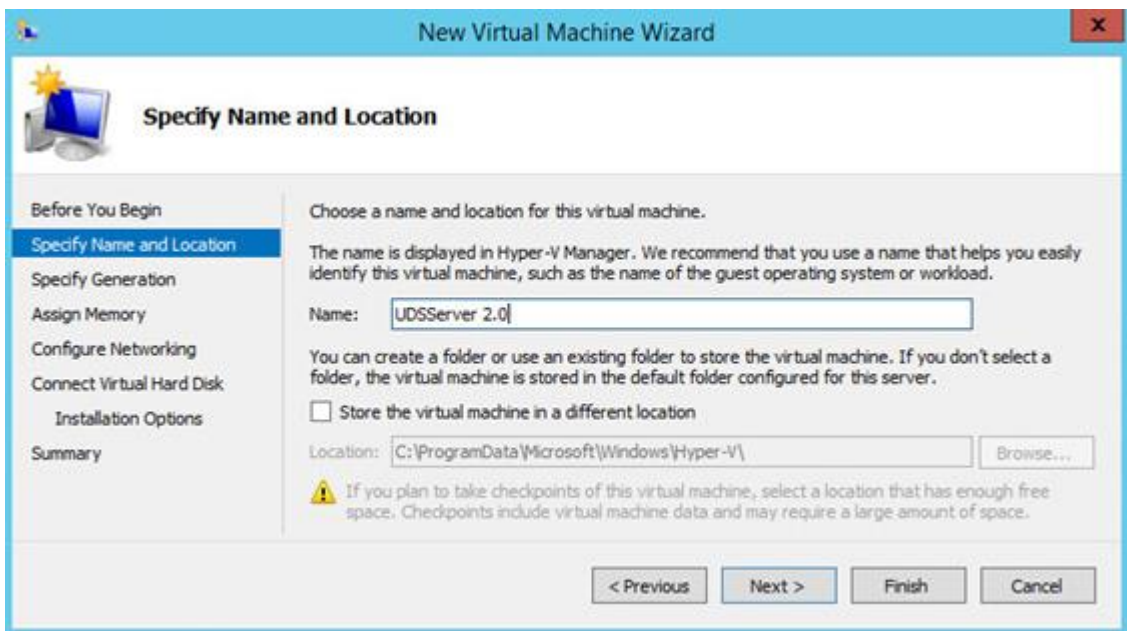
New Virtual Machine Wizard

x

Specify Name and Location

Before You Begin
Specify Name and Location
Specify Generation
Assign Memory
Configure Networking
Connect Virtual Hard Disk
Installation Options
Summary

Choose a name and location for this virtual machine.

The name is displayed in Hyper-V Manager. We recommend that you use a name that helps you easily identify this virtual machine, such as the name of the guest operating system or workload.

Name: UDSServer 2.0

You can create a folder or use an existing folder to store the virtual machine. If you don't select a folder, the virtual machine is stored in the default folder configured for this server.

Store the virtual machine in a different location

Location: C:\ProgramData\Microsoft\Windows\Hyper-V\ Browse...

If you plan to take checkpoints of this virtual machine, select a location that has enough free space. Checkpoints include virtual machine data and may require a large amount of space.

< Previous Next > Finish Cancel